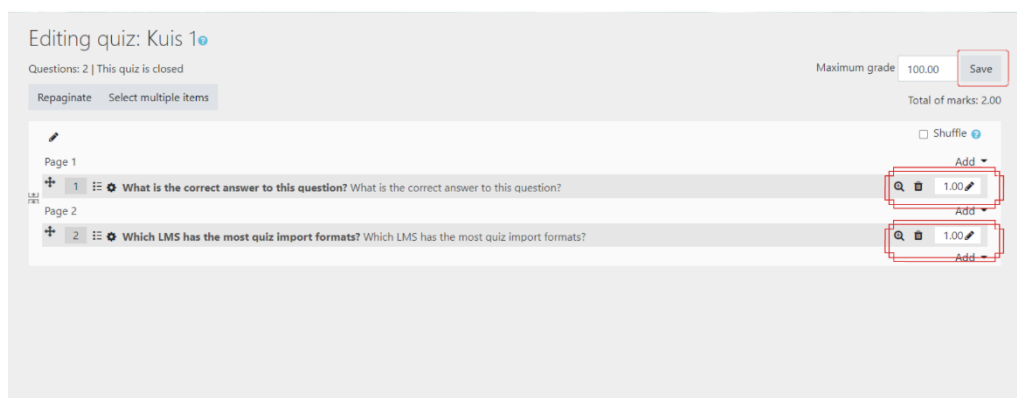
Editing quiz: Kuis 1

Questions: 2 | This quiz is closed

Maximum grade 100.00 Save

Repaginate Select multiple items

Total of marks: 2.00

Shuffle

Page 1

Add

1 **What is the correct answer to this question?** What is the correct answer to this question? 1.00

Page 2

Add

2 **Which LMS has the most quiz import formats?** Which LMS has the most quiz import formats? 1.00

Add